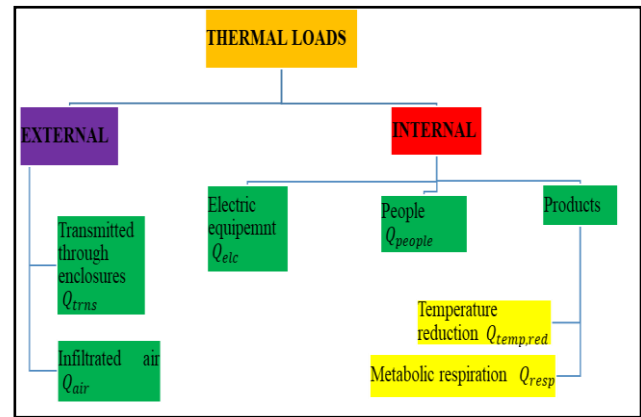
THERMAL LOADS

EXTERNAL

Transmitted through enclosures $Q_{trns}$

Infiltrated air $Q_{air}$

INTERNAL

Electric equipemnt $Q_{elc}$

People $Q_{people}$

Products

Temperature reduction $Q_{temp,red}$

Metabolic respiration $Q_{resp}$